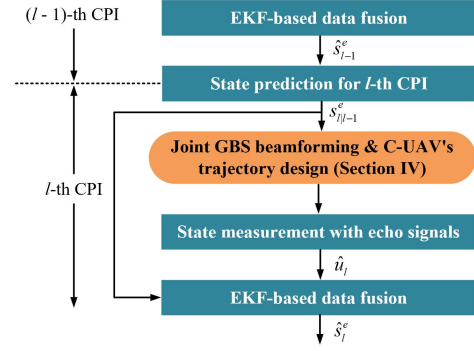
$(l$ - 1)-th CPI

$l$-th CPI

EKF-based data fusion

$\hat{s}_{l-1}^{e}$

State prediction for $l$-th CPI

$s_{l|l-1}^{e}$

Joint GBS beamforming & C-UAV's trajectory design (Section IV)

State measurement with echo signals

$\hat{u}_{l}$

EKF-based data fusion

$\hat{s}_{l}^{e}$